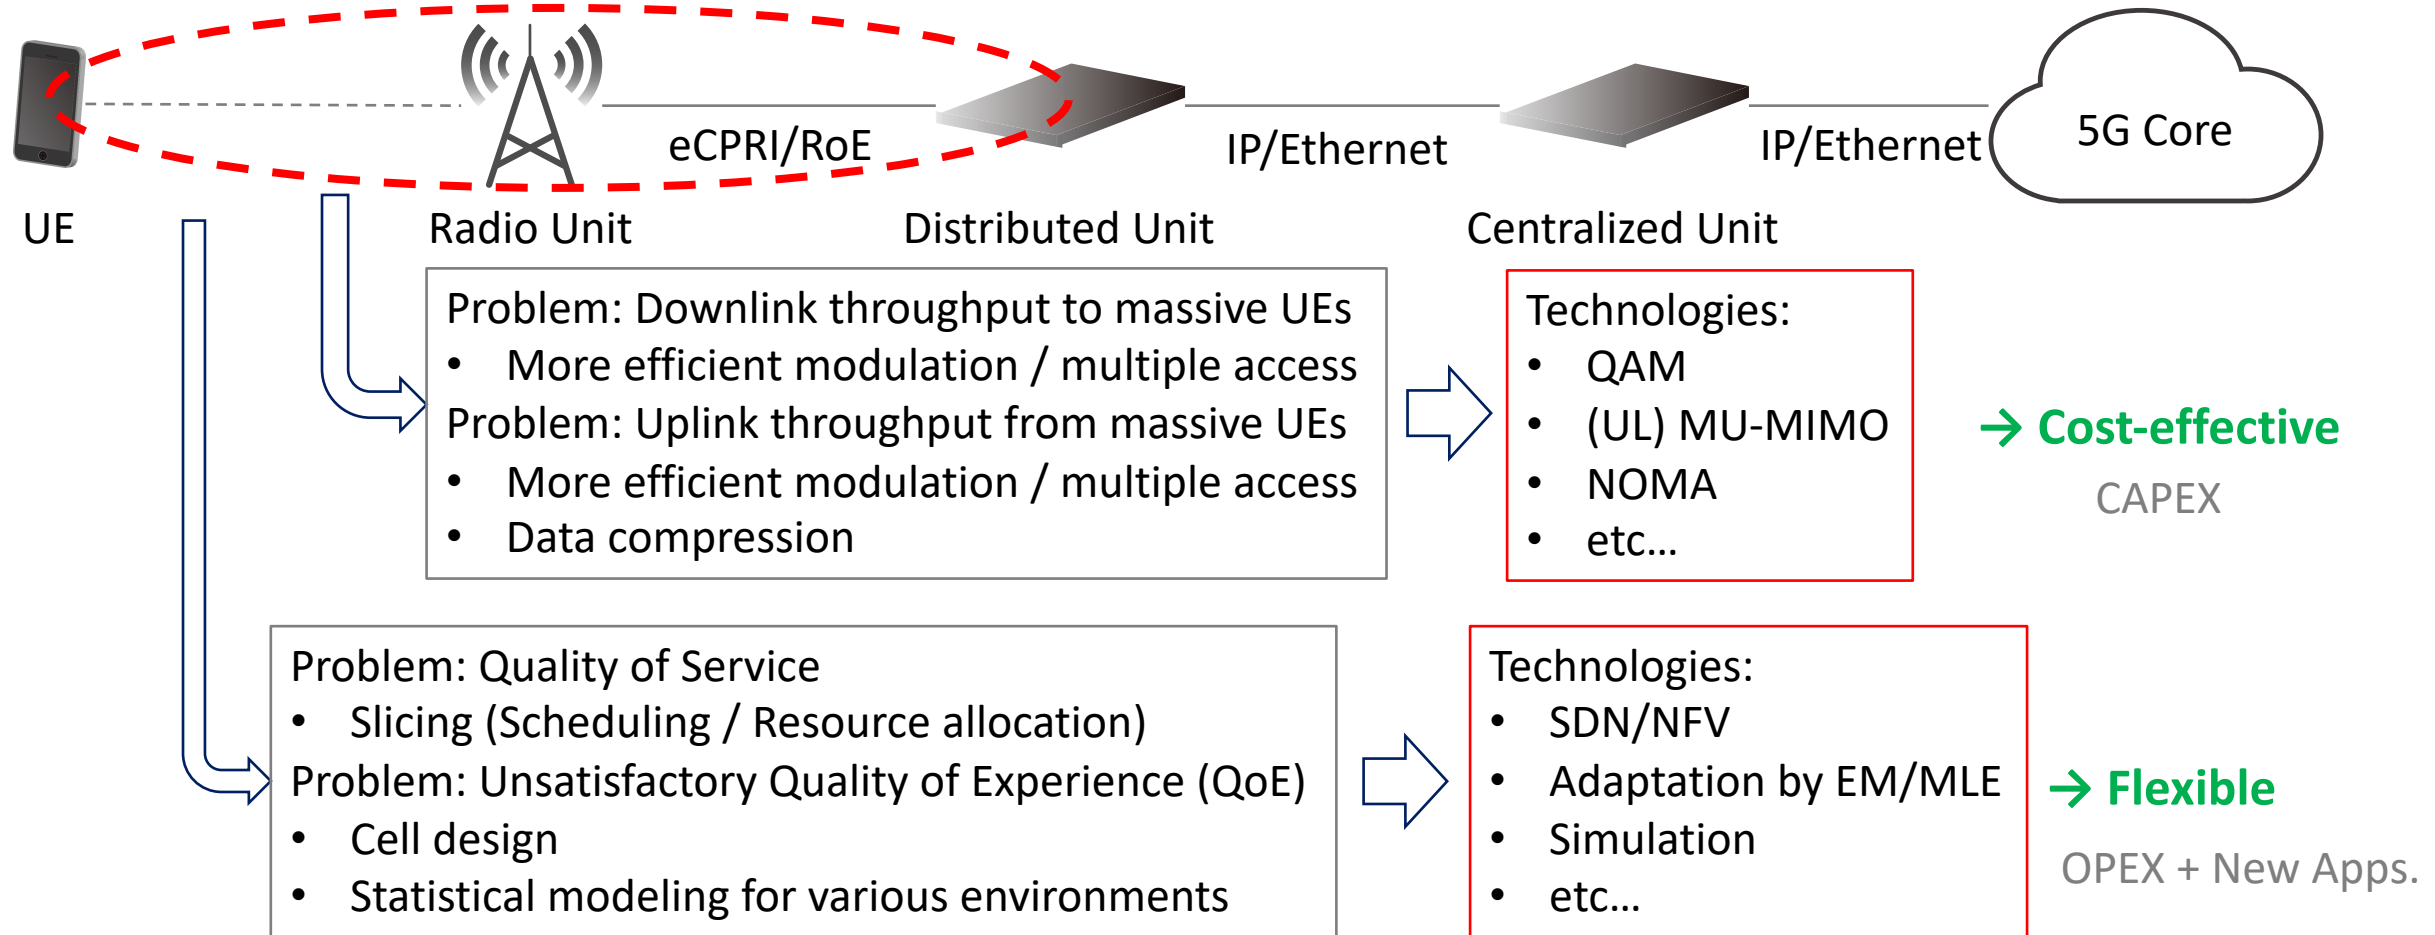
eCPRI/RoE

IP/Ethernet

IP/Ethernet

5G Core

UE

Radio Unit

Distributed Unit

Centralized Unit

Problem: Downlink throughput to massive UEs
• More efficient modulation / multiple access
Problem: Uplink throughput from massive UEs
• More efficient modulation / multiple access
• Data compression

Technologies:
• QAM
• (UL) MU-MIMO
• NOMA
• etc…

→ Cost-effective

CAPEX

Problem: Quality of Service
• Slicing (Scheduling / Resource allocation)
Problem: Unsatisfactory Quality of Experience (QoE)
• Cell design
• Statistical modeling for various environments

Technologies:
• SDN/NFV
• Adaptation by EM/MLE
• Simulation
• etc…

→ Flexible

OPEX + New Apps.